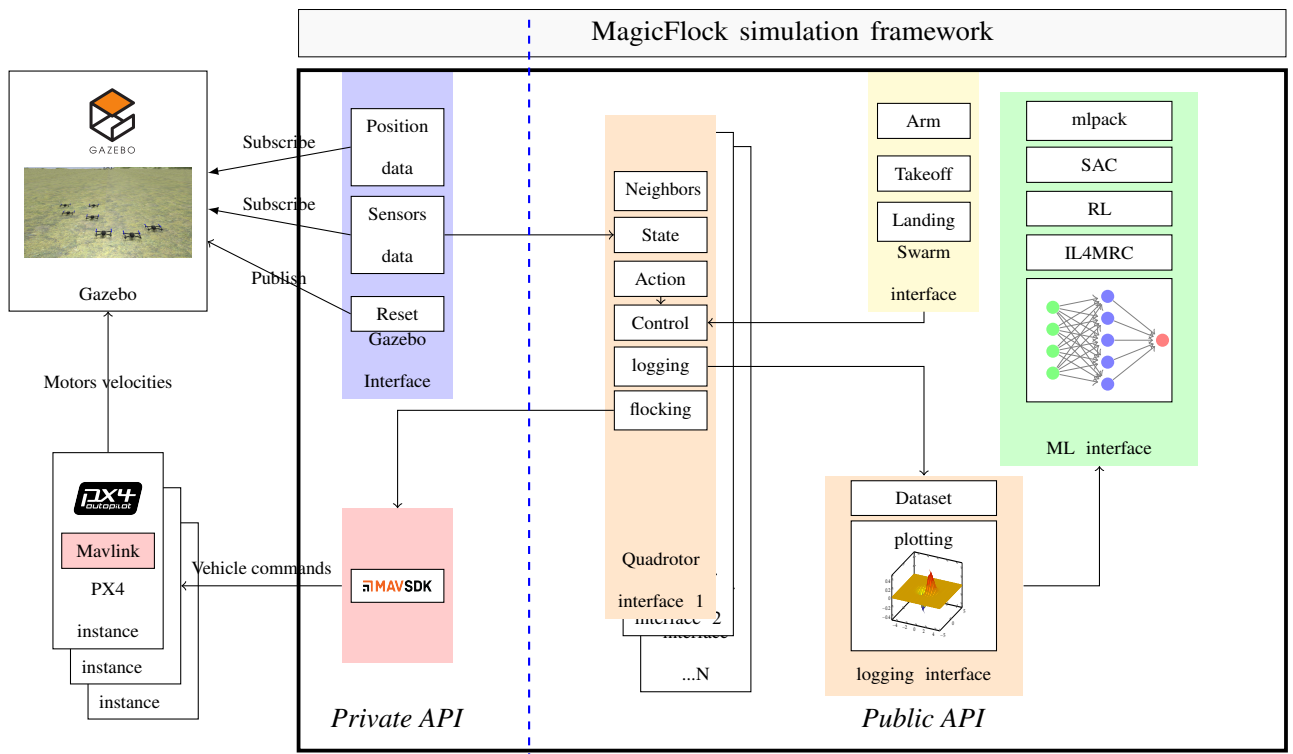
MagicFlock simulation framework

GAZEBO

Gazebo

Subscribe

Subscribe

Publish

Position data

Sensors data

Reset

Gazebo Interface

Motors velocities

PX4 autopilot

Mavlink

PX4

instance

instance

instance

Vehicle commands

MAVSDK

Neighbors

State

Action

Control

logging

flocking

Quadrotor interface 1

interface 2

interface

...N

Arm

Takeoff

Landing

Swarm interface

mlpack

SAC

RL

IL4MRC

ML interface

Dataset

plotting

logging interface

Private API

Public API